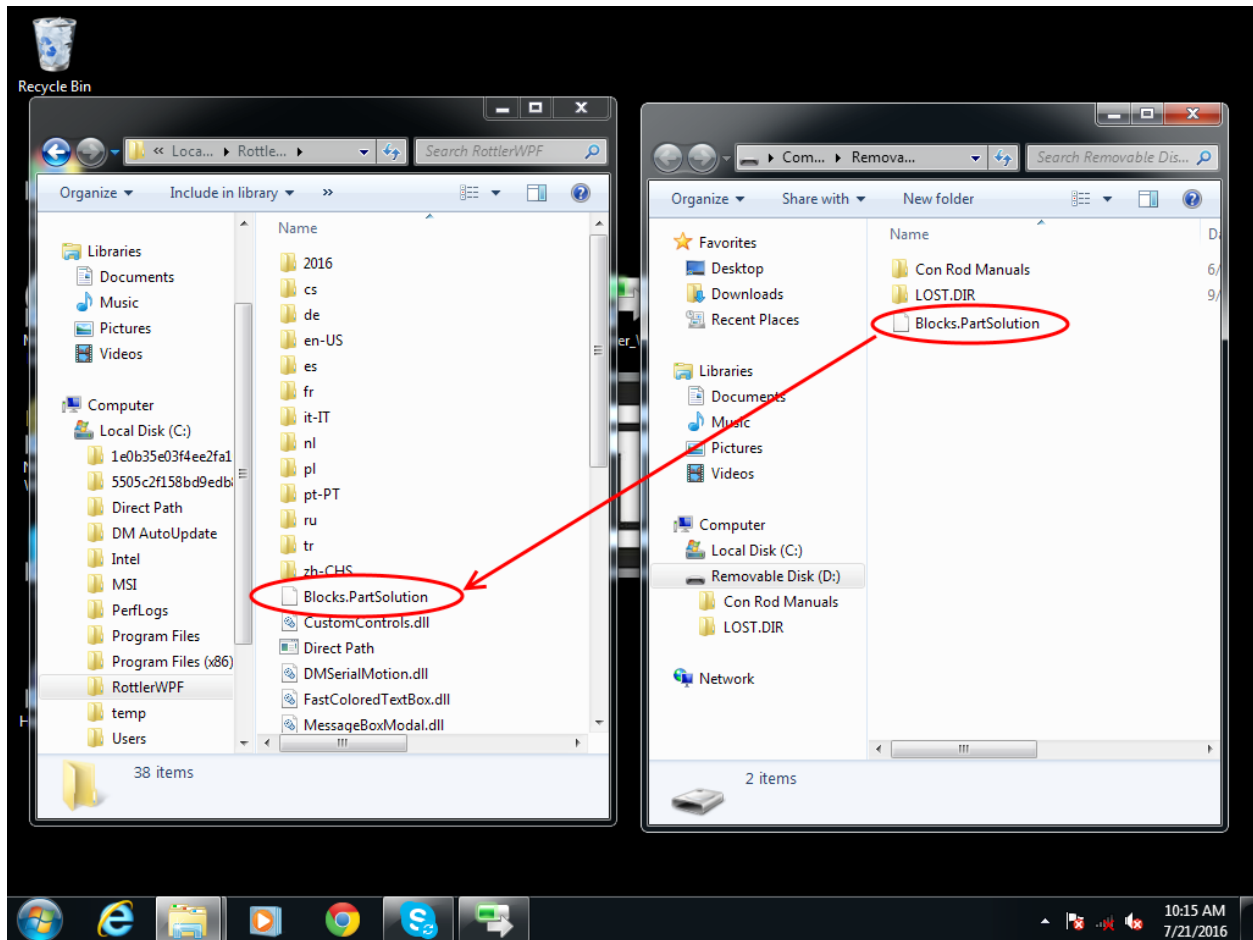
Recycle Bin

« Loca... ▸ Rottle... ▸
Search RottlerWPF
Organize ▾ Include in library ▾ »

Libraries
Documents
Music
Pictures
Videos

Computer
Local Disk (C:)
1e0b35e03f4ee2fa1
5505c2f158bd9edb
Direct Path
DM AutoUpdate
Intel
MSI
PerfLogs
Program Files
Program Files (x86)
RottlerWPF
temp
Users

Name
2016
cs
de
en-US
es
fr
it-IT
nl
pl
pt-PT
ru
tr
zh-CHS
Blocks.PartSolution
CustomControls.dll
Direct Path
DMSerialMotion.dll
FastColoredTextBox.dll
MessageBoxModal.dll

38 items

▸ Com... ▸ Remova... ▸
Search Removable Dis...
Organize ▾ Share with ▾ New folder

Favorites
Desktop
Downloads
Recent Places

Libraries
Documents
Music
Pictures
Videos

Computer
Local Disk (C:)
Removable Disk (D:)
Con Rod Manuals
LOST.DIR

Network

Name
Da
Con Rod Manuals
6/
LOST.DIR
9/
Blocks.PartSolution

2 items

10:15 AM
7/21/2016